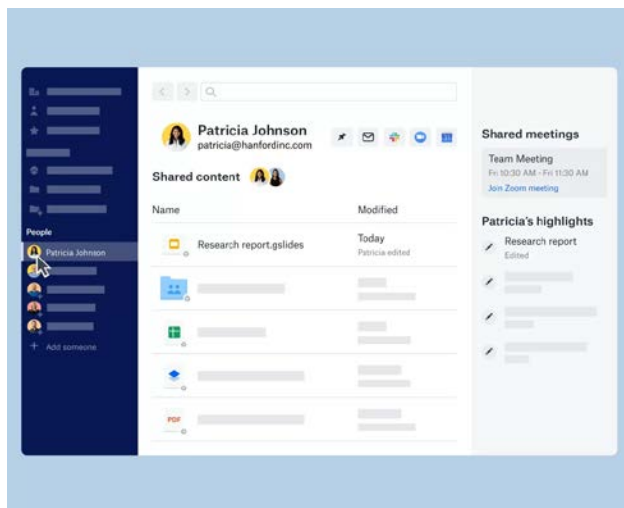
People
Patricia Johnson
Add someone

Patricia Johnson
patricia@hanfordinc.com

Shared content

| Name | Modified |
|---|---|
| Research report.gslides | Today Patricia edited |
| PDF | |

Shared meetings
Team Meeting
Fri 10:30 AM - Fri 11:30 AM
Join Zoom meeting

Patricia's highlights
Research report
Edited